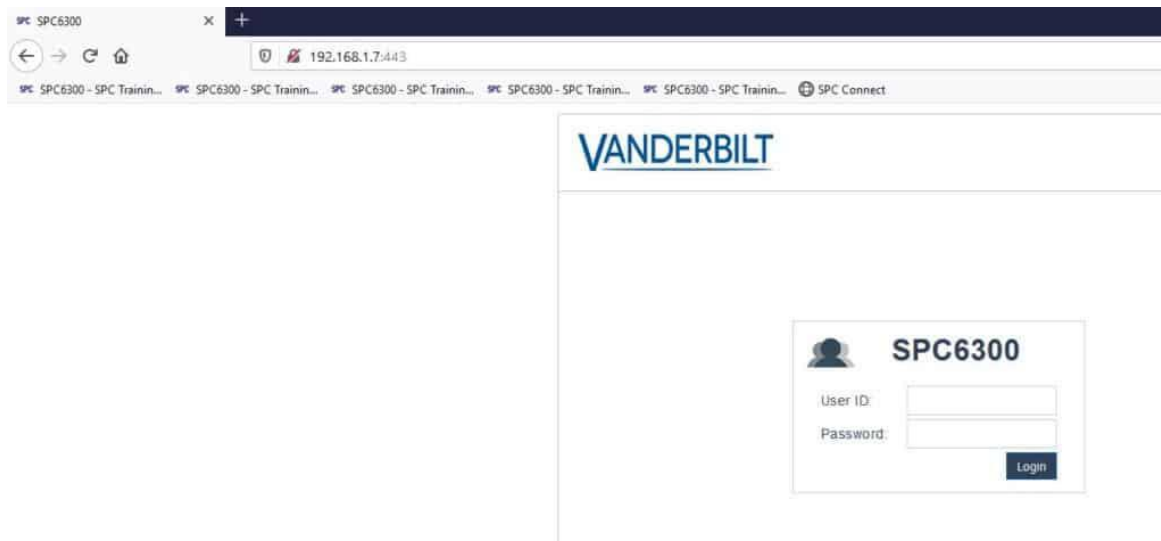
SPC SPC6300 × +

192.168.1.7:443

SPC SPC6300 - SPC Trainin... SPC SPC6300 - SPC Trainin... SPC SPC6300 - SPC Trainin... SPC SPC6300 - SPC Trainin... SPC SPC6300 - SPC Trainin... SPC Connect

VANDERBILT

SPC6300

User ID:

Password:

Login